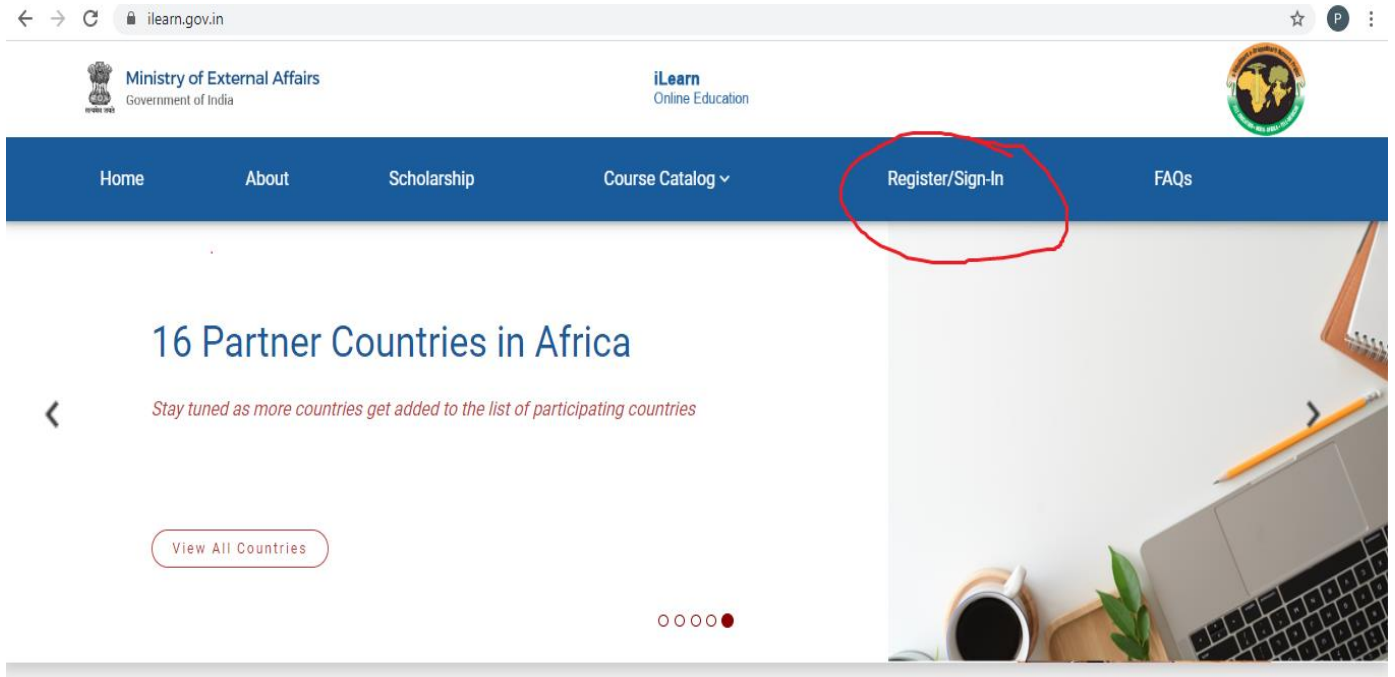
ilearn.gov.in

P

Ministry of External Affairs
Government of India

iLearn
Online Education

Home About Scholarship Course Catalog Register/Sign-In FAQs

16 Partner Countries in Africa

Stay tuned as more countries get added to the list of participating countries

View All Countries